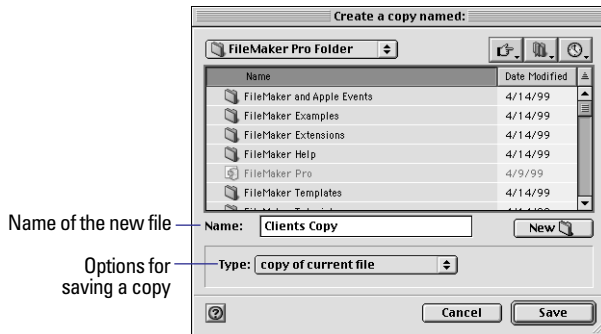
Create a copy named:

FileMaker Pro Folder

| Name | Date Modified |
|---|---|
| FileMaker and Apple Events | 4/14/99 |
| FileMaker Examples | 4/14/99 |
| FileMaker Extensions | 4/14/99 |
| FileMaker Help | 4/14/99 |
| FileMaker Pro | 4/9/99 |
| FileMaker Templates | 4/14/99 |

Name of the new file

Name: Clients Copy

New

Options for saving a copy

Type: copy of current file

Cancel

Save